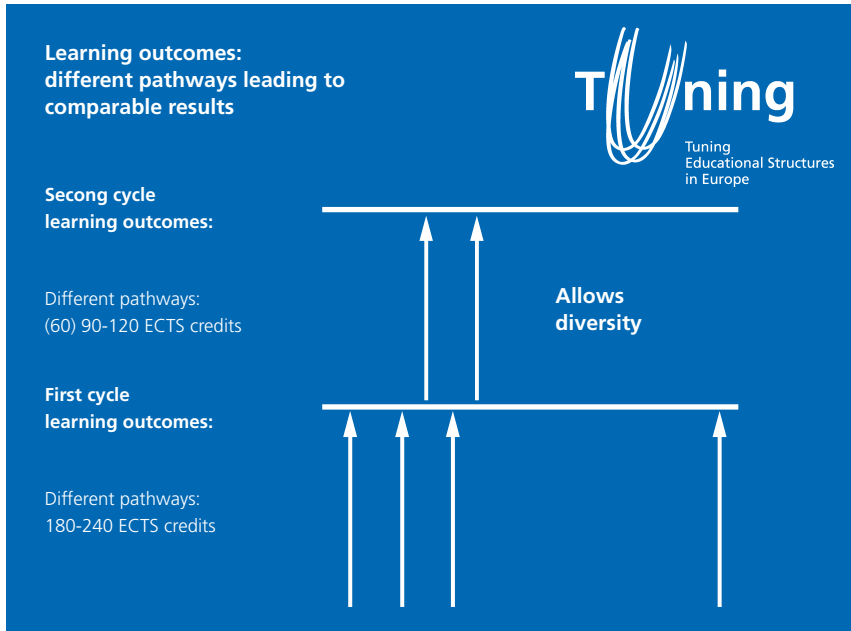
Learning outcomes: different pathways leading to comparable results

Tuning

Tuning Educational Structures in Europe

Secong cycle learning outcomes:

Different pathways: (60) 90-120 ECTS credits

Allows diversity

First cycle learning outcomes:

Different pathways: 180-240 ECTS credits